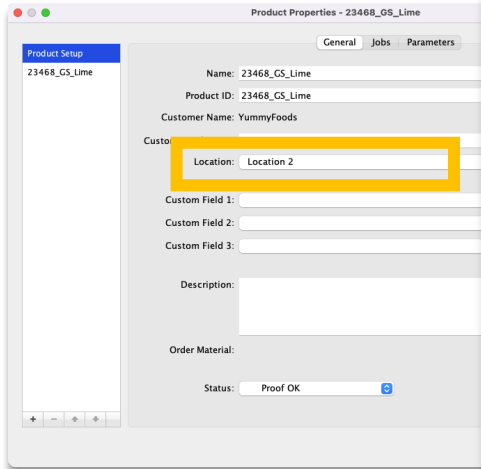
Product Properties - 23468_GS_Lime

General | Jobs | Parameters

Product Setup
23468_GS_Lime

Name: 23468_GS_Lime
Product ID: 23468_GS_Lime
Customer Name: YummyFoods
Custo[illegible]
Location: Location 2
Custom Field 1:
Custom Field 2:
Custom Field 3:
Description:
Order Material:
Status: Proof OK

+ − ↑ ↓